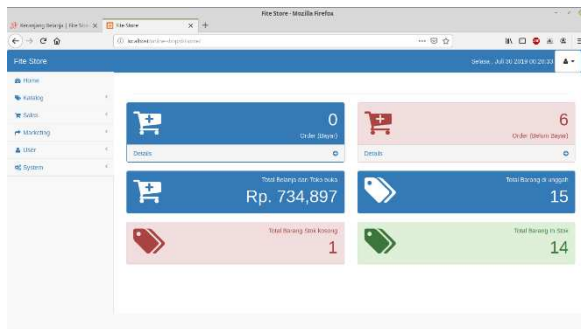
Fite Store - Mozilla Firefox

Keranjang Belanja | Fite Stor ×
Fite Store ×
+

localhost/online-shop/store/

Fite Store
Selasa , Juli 30 2019 00:26:33

Home
Katalog
Sales
Marketing
User
System

0
Order (Bayar)
Details

6
Order (Belum Bayar)
Details

Total Belanja dari Toko buka
Rp. 734,897

Total Barang di unggah
15

Total Barang Stok kosong
1

Total Barang In Stok
14